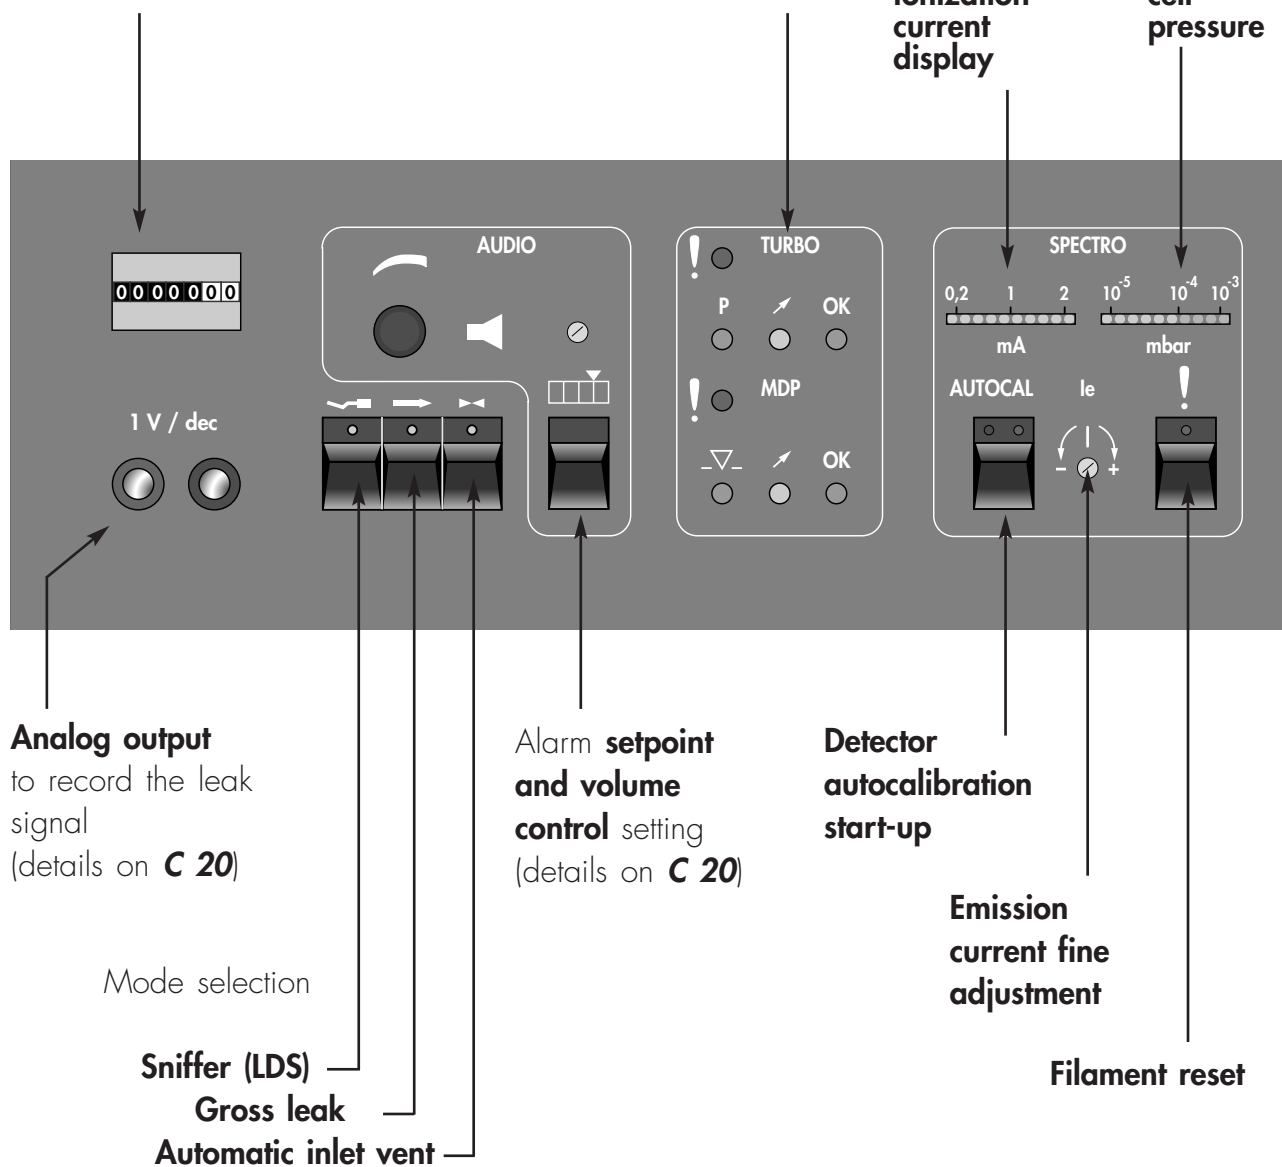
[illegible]
current
display

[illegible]
pressure

0000000

AUDIO

TURBO

P

OK

MDP

OK

SPECTRO

0,2 1 2 $10^{-5}$ $10^{-4}$ $10^{-3}$

mA

mbar

AUTOCAL

Ie

1 V / dec

- +

**Analog output** to record the leak signal (details on ***C 20***)

Alarm **setpoint and volume control** setting (details on ***C 20***)

**Detector autocalibration start-up**

**Emission current fine adjustment**

Mode selection

**Sniffer (LDS)**

**Gross leak**

**Automatic inlet vent**

**Filament reset**